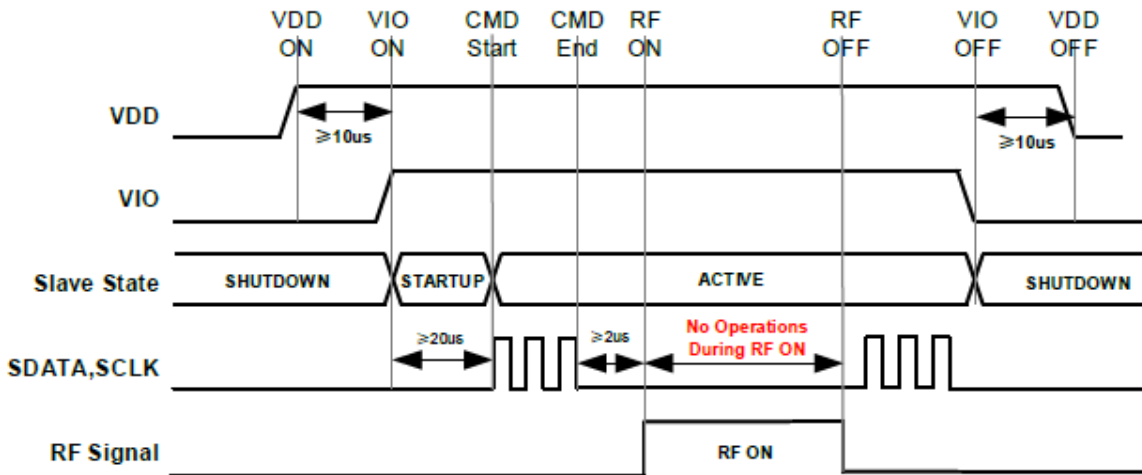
VDD ON
VIO ON
CMD Start
CMD End
RF ON
RF OFF
VIO OFF
VDD OFF

VDD
$\geqslant$10us
$\geqslant$10us

VIO

Slave State
SHUTDOWN
STARTUP
ACTIVE
SHUTDOWN

$\geqslant$20us
$\geqslant$2us
No Operations During RF ON
SDATA,SCLK

RF Signal
RF ON